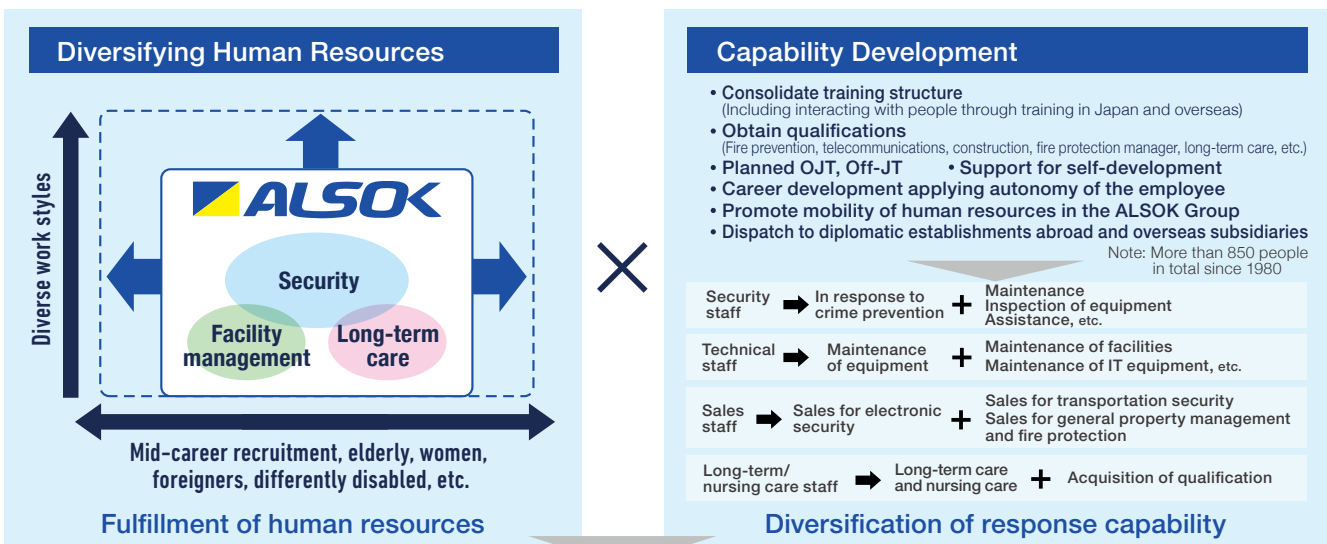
Diversifying Human Resources

Diverse work styles

ALSOK

Security

Facility management

Long-term care

Mid-career recruitment, elderly, women, foreigners, differently disabled, etc.

Fulfillment of human resources

Capability Development

• Consolidate training structure (Including interacting with people through training in Japan and overseas)
• Obtain qualifications (Fire prevention, telecommunications, construction, fire protection manager, long-term care, etc.)
• Planned OJT, Off-JT • Support for self-development
• Career development applying autonomy of the employee
• Promote mobility of human resources in the ALSOK Group
• Dispatch to diplomatic establishments abroad and overseas subsidiaries

Note: More than 850 people in total since 1980

Security staff ➡ In response to crime prevention + Maintenance Inspection of equipment Assistance, etc.

Technical staff ➡ Maintenance of equipment + Maintenance of facilities Maintenance of IT equipment, etc.

Sales staff ➡ Sales for electronic security + Sales for transportation security Sales for general property management and fire protection

Long-term/ nursing care staff ➡ Long-term care and nursing care + Acquisition of qualification

Diversification of response capability